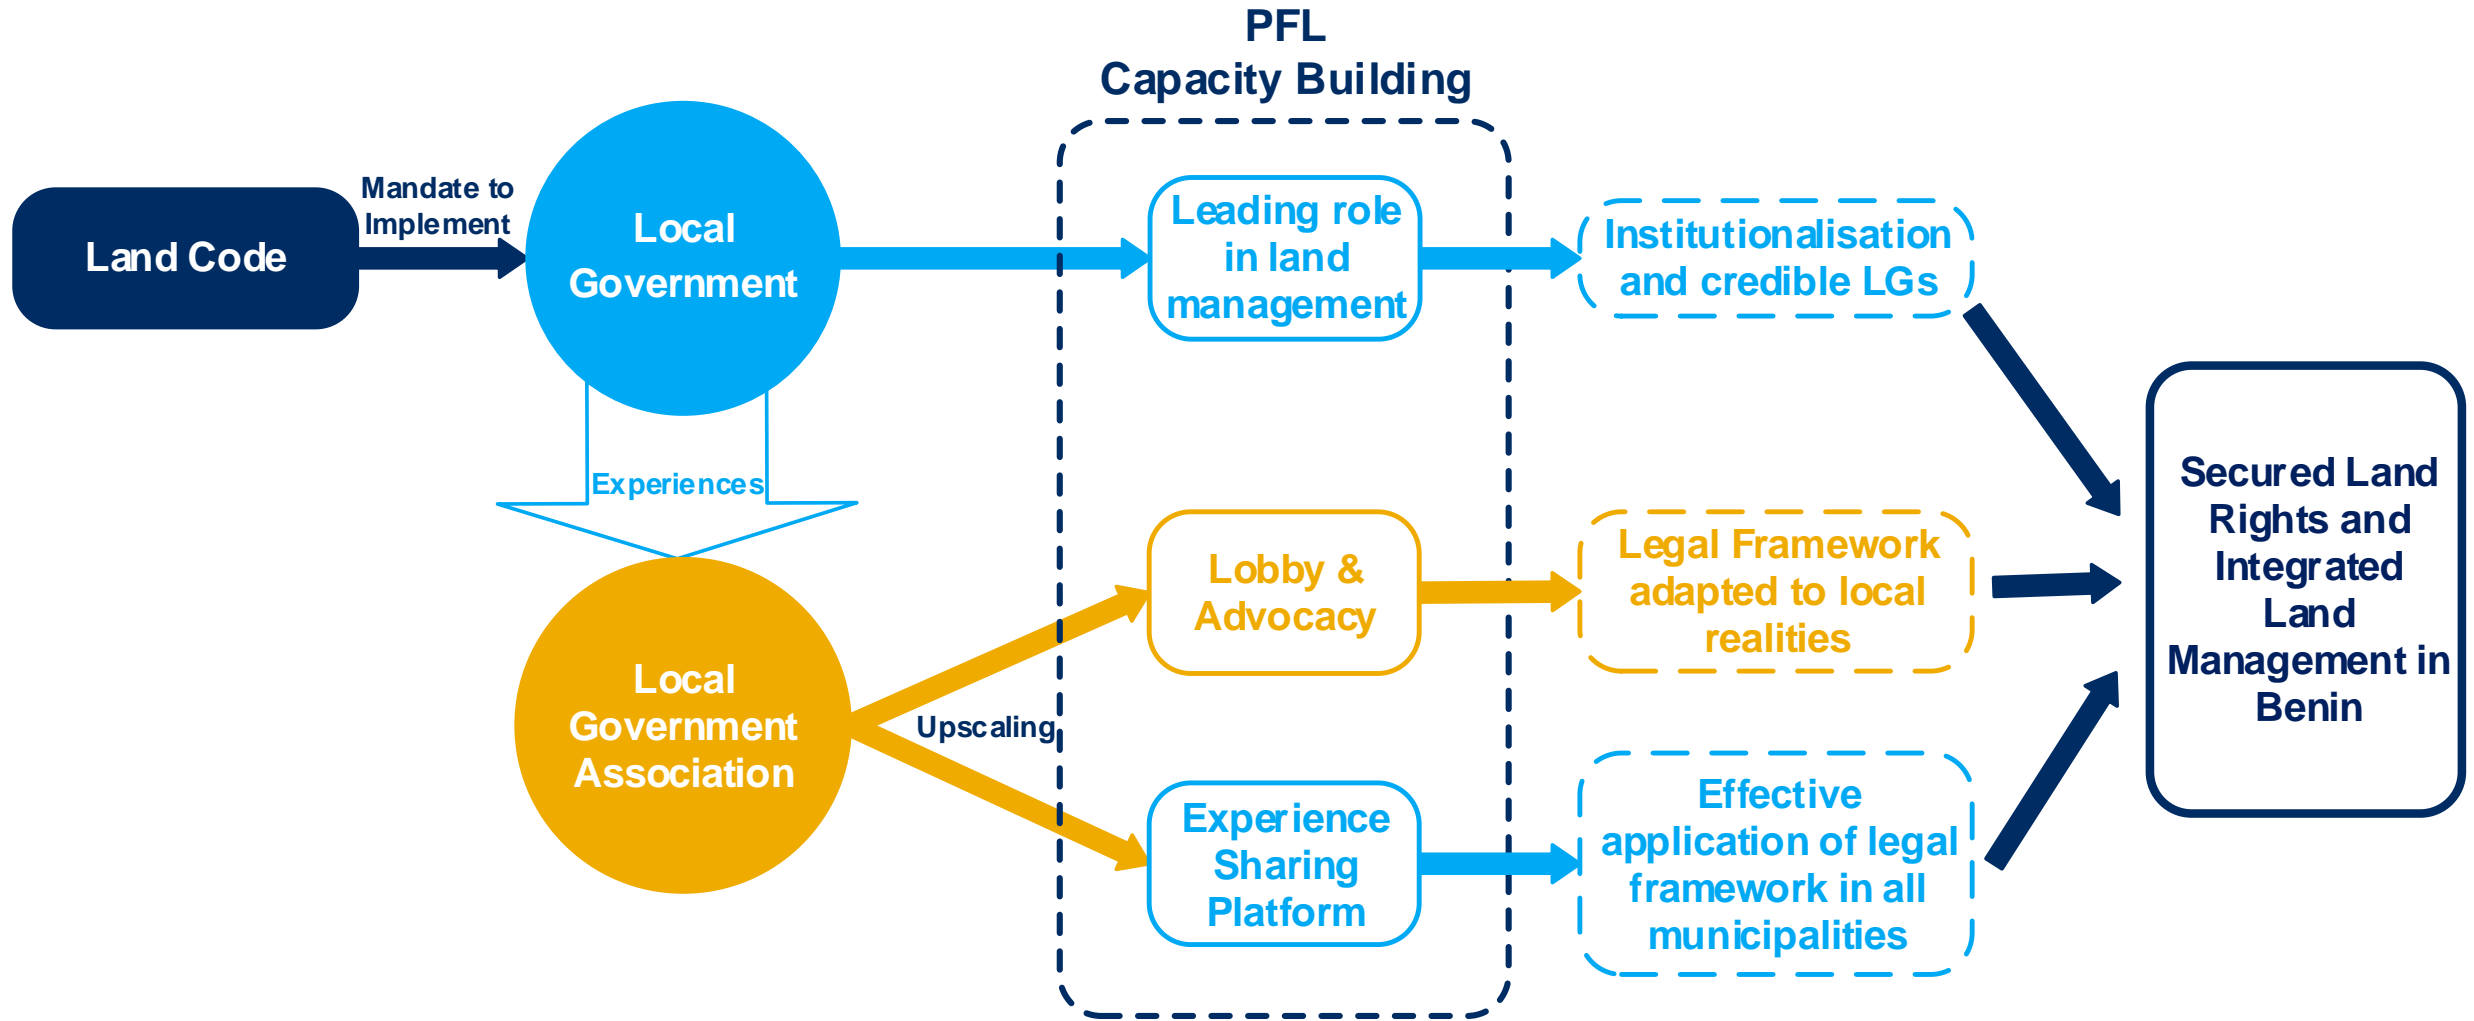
PFL
Capacity Building

Land Code

Mandate to Implement

Local Government

Experiences

Local Government Association

Upscaling

Leading role in land management

Lobby & Advocacy

Experience Sharing Platform

Institutionalisation and credible LGs

Legal Framework adapted to local realities

Effective application of legal framework in all municipalities

Secured Land Rights and Integrated Land Management in Benin